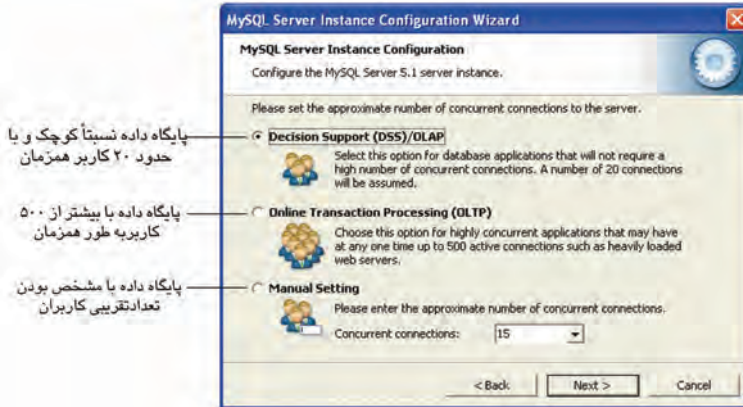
MySQL Server Instance Configuration Wizard

MySQL Server Instance Configuration

Configure the MySQL Server 5.1 server instance.

Please set the approximate number of concurrent connections to the server.

پایگاه داده نسبتاً کوچک و یا حدود ۲۰ کاربر همزمان

Decision Support (DSS)/OLAP

Select this option for database applications that will not require a high number of concurrent connections. A number of 20 connections will be assumed.

پایگاه داده با بیشتر از ۵۰۰ کاربر به طور همزمان

Online Transaction Processing (OLTP)

Choose this option for highly concurrent applications that may have at any one time up to 500 active connections such as heavily loaded web servers.

پایگاه داده با مشخص بودن تعدادتقریبی کاربران

Manual Setting

Please enter the approximate number of concurrent connections.

Concurrent connections: 15

< Back | Next > | Cancel